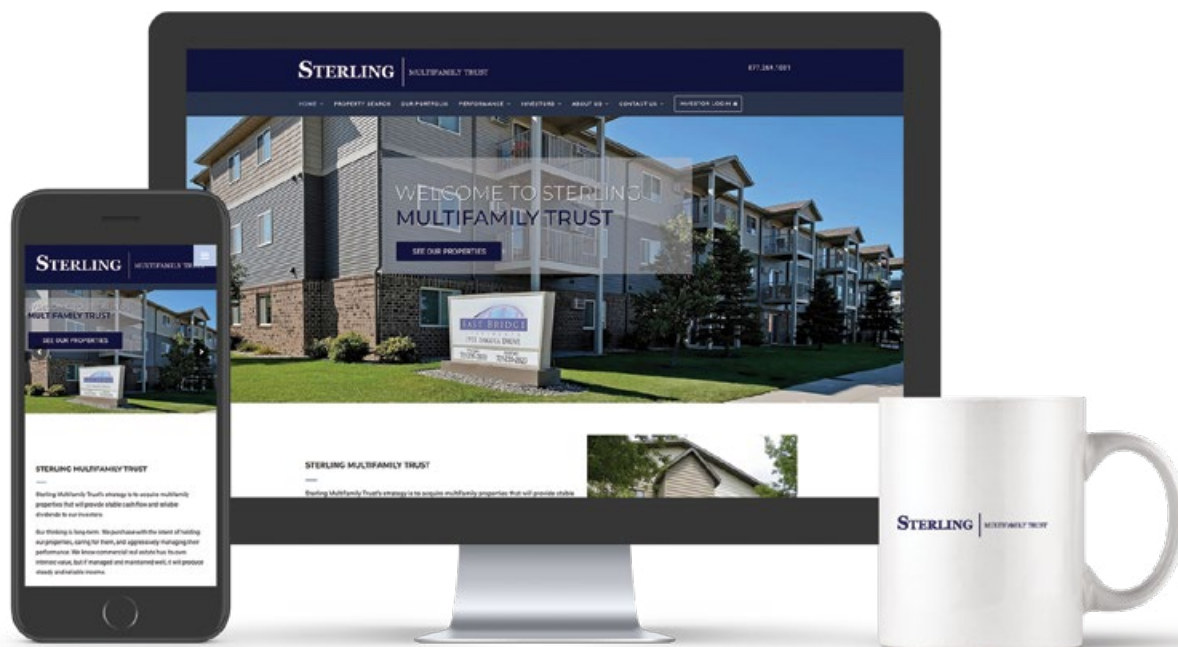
STERLING | MULTIFAMILY TRUST

877.264.1001

HOME · PROPERTY SEARCH · OUR PORTFOLIO · PERFORMANCE · INVESTORS · ABOUT US · CONTACT US · INVESTOR LOGIN

WELCOME TO STERLING MULTIFAMILY TRUST

SEE OUR PROPERTIES

EAST BRIDGE

STERLING MULTIFAMILY TRUST

Sterling Multifamily Trust's strategy is to acquire multifamily properties that will provide stable

STERLING | MULTIFAMILY TRUST

MULT FAMILY TRUST

SEE OUR PROPERTIES

STERLING MULTIFAMILY TRUST

Sterling Multifamily Trust's strategy is to acquire multifamily properties that will provide stable cash flow and reliable dividends to our investors.

Our thinking is long-term. We purchase with the intent of holding our properties, caring for them, and aggressively managing their performance. We know commercial real estate has its own intrinsic value, but if managed and maintained well, it will produce steady and reliable income.

STERLING | MULTIFAMILY TRUST